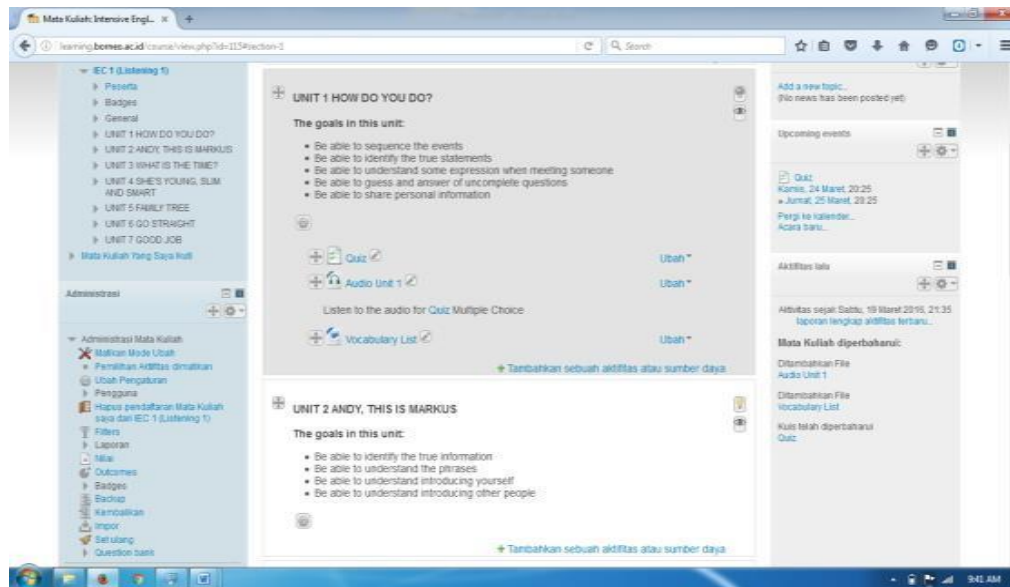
Mata Kuliah: Intensive Engl... ×

learning.borneo.ac.id/course/view.php?id=115#section-3

Search

IEC 1 (Listening 1)
Peserta
Badges
General
UNIT 1 HOW DO YOU DO?
UNIT 2 ANDY, THIS IS MARKUS
UNIT 3 WHAT IS THE TIME?
UNIT 4 SHE'S YOUNG, SLIM AND SMART
UNIT 5 FAMILY TREE
UNIT 6 GO STRAIGHT
UNIT 7 GOOD JOB
Mata Kuliah Yang Saya Ikuti

Administrasi

Administrasi Mata Kuliah
Matikan Mode Ubah
Pemilihan Aktifitas dimatikan
Ubah Pengaturan
Pengguna
Hapus pendaftaran Mata Kuliah saya dari IEC 1 (Listening 1)
Filters
Laporan
Nilai
Outcomes
Badges
Backup
Kembalikan
Impor
Set ulang
Question bank

UNIT 1 HOW DO YOU DO?

The goals in this unit:

• Be able to sequence the events
• Be able to identify the true statements
• Be able to understand some expression when meeting someone
• Be able to guess and answer of uncomplete questions
• Be able to share personal information

Quiz
Ubah
Audio Unit 1
Ubah
Listen to the audio for Quiz Multiple Choice
Vocabulary List
Ubah

+ Tambahkan sebuah aktifitas atau sumber daya

UNIT 2 ANDY, THIS IS MARKUS

The goals in this unit:

• Be able to identify the true information
• Be able to understand the phrases
• Be able to understand introducing yourself
• Be able to understand introducing other people

+ Tambahkan sebuah aktifitas atau sumber daya

Add a new topic...
(No news has been posted yet)

Upcoming events

Quiz
Kamis, 24 Maret, 20:25
» Jumat, 25 Maret, 20:25
Pergi ke kalender...
Acara baru...

Aktifitas lalu

Aktivitas sejak Sabtu, 19 Maret 2016, 21:35
laporan lengkap aktifitas terbaru...

Mata Kuliah diperbaharui:

Ditambahkan File
Audio Unit 1

Ditambahkan File
Vocabulary List

Kuis telah diperbaharui
Quiz

9:41 AM